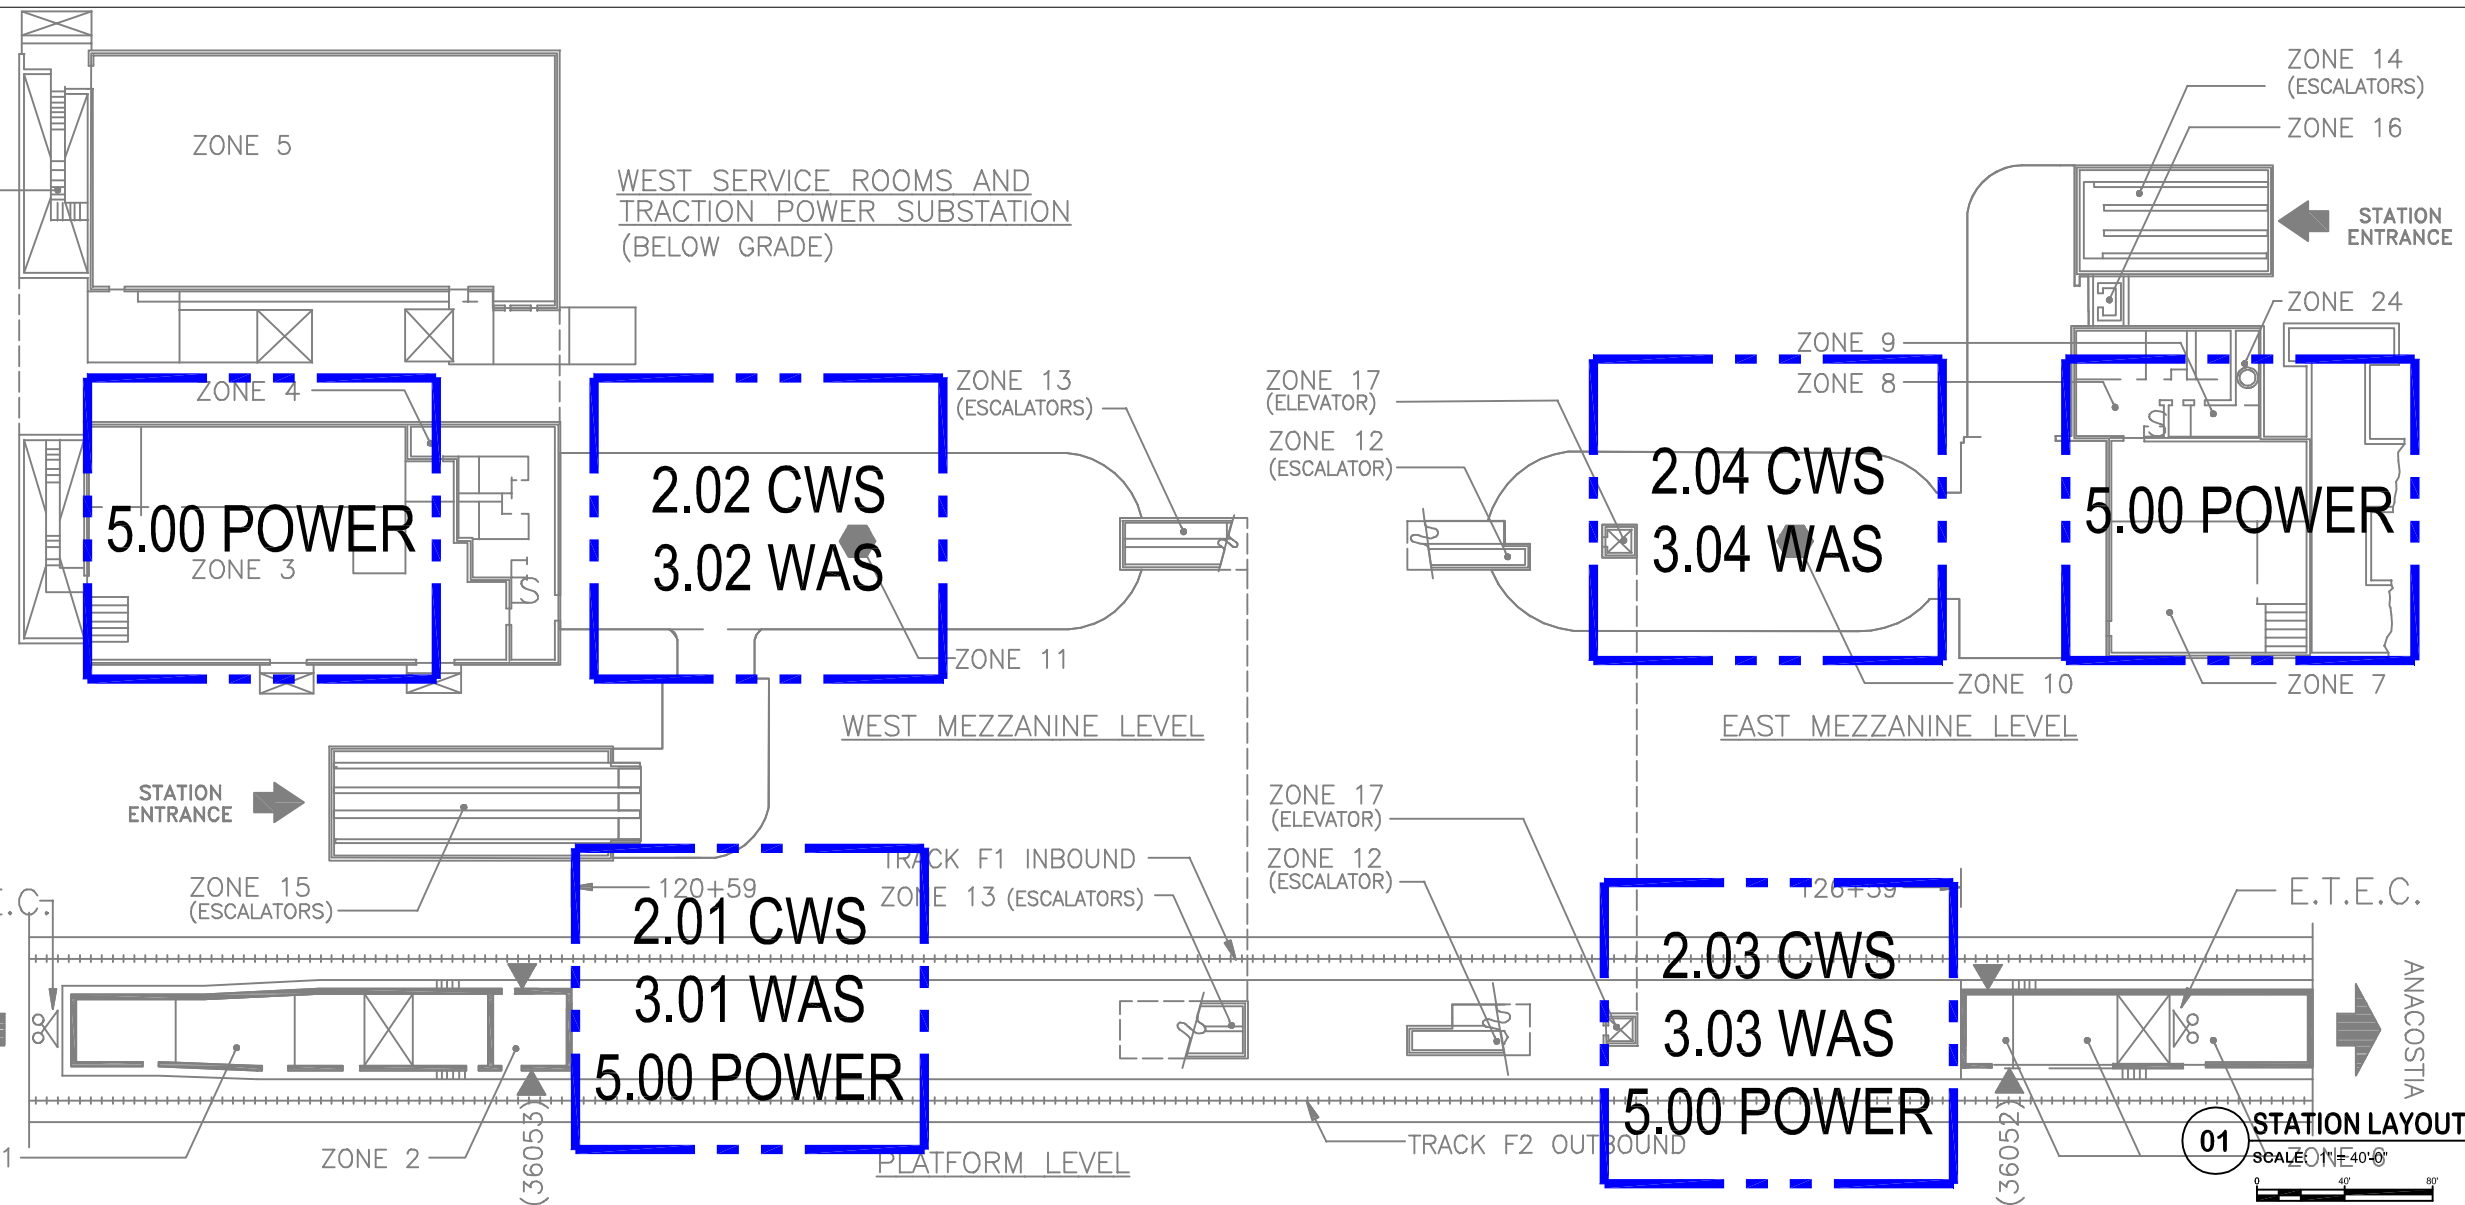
ZONE 5

WEST SERVICE ROOMS AND TRACTION POWER SUBSTATION (BELOW GRADE)

ZONE 14 (ESCALATORS)
ZONE 16

STATION ENTRANCE

ZONE 24

ZONE 9
ZONE 8

ZONE 4

ZONE 13 (ESCALATORS)

ZONE 17 (ELEVATOR)
ZONE 12 (ESCALATOR)

5.00 POWER
ZONE 3

2.02 CWS
3.02 WAS

2.04 CWS
3.04 WAS

5.00 POWER

ZONE 11

ZONE 10

ZONE 7

WEST MEZZANINE LEVEL

EAST MEZZANINE LEVEL

STATION ENTRANCE

ZONE 17 (ELEVATOR)
ZONE 12 (ESCALATOR)

TRACK F1 INBOUND
ZONE 13 (ESCALATORS)

120+59
2.01 CWS
3.01 WAS
5.00 POWER

126+59
2.03 CWS
3.03 WAS
5.00 POWER

ZONE 15 (ESCALATORS)

E.T.E.C.

E.C.

ANACOSTIA

ZONE 2

(36053)

(36052)

TRACK F2 OUTBOUND

PLATFORM LEVEL

01 STATION LAYOUT
SCALE: 1" = 40'-0"
ZONE 6
0 40' 80'